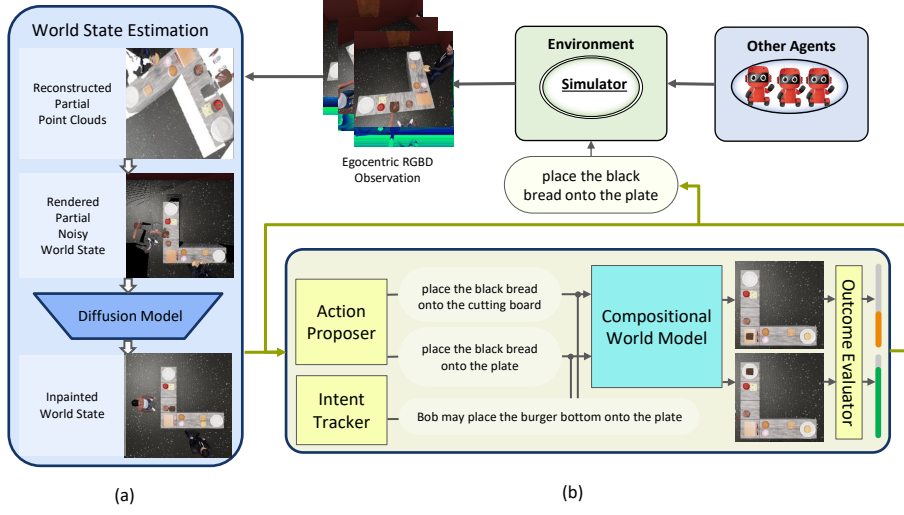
World State Estimation

Reconstructed Partial Point Clouds

Rendered Partial Noisy World State

Diffusion Model

Inpainted World State

(a)

Egocentric RGBD Observation

Environment

Simulator

Other Agents

place the black bread onto the plate

Action Proposer

Intent Tracker

place the black bread onto the cutting board

place the black bread onto the plate

Bob may place the burger bottom onto the plate

Compositional World Model

Outcome Evaluator

(b)